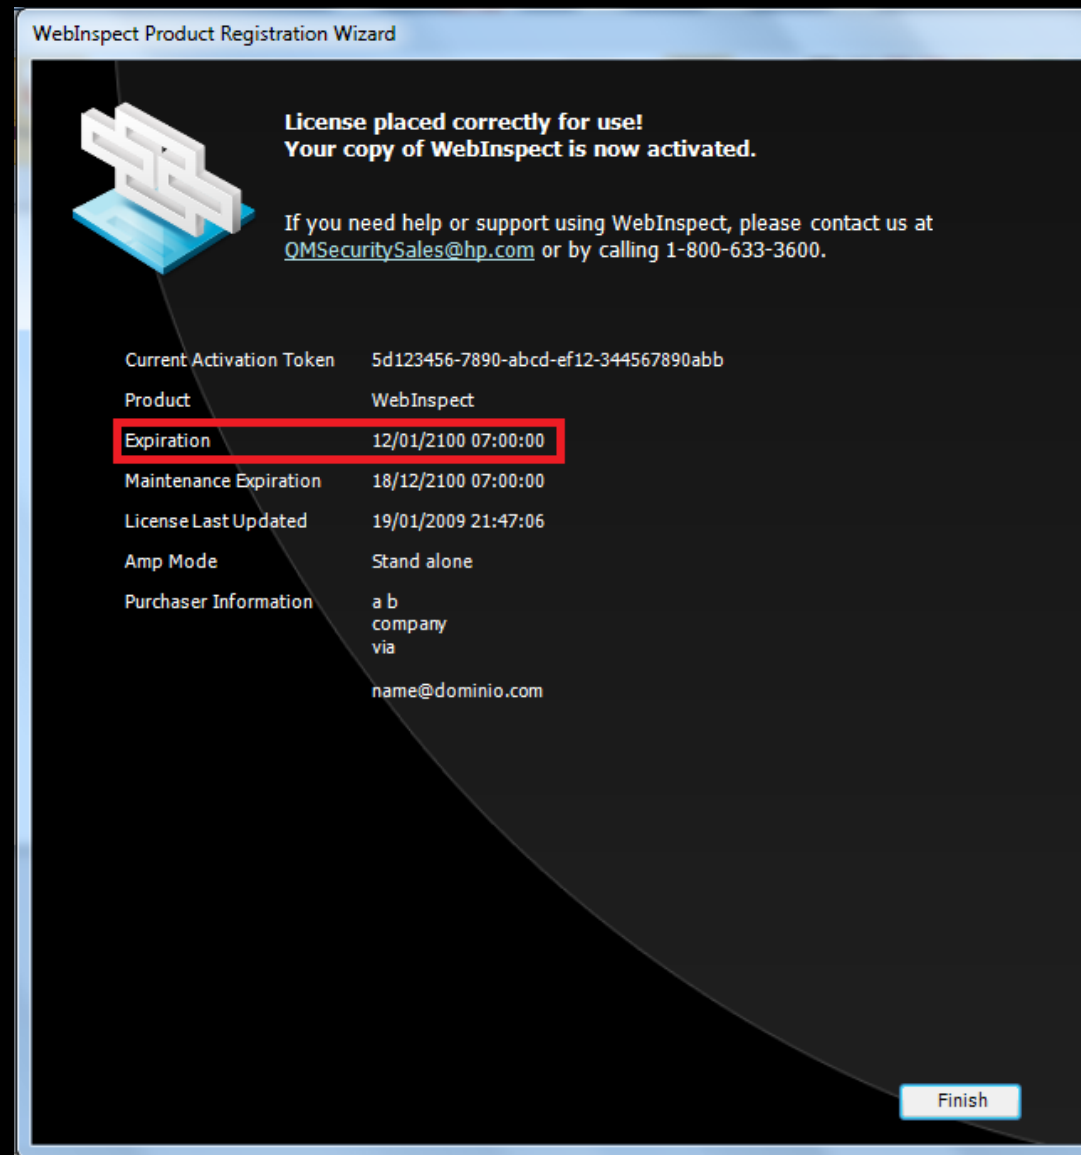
WebInspect Product Registration Wizard

License placed correctly for use!
Your copy of WebInspect is now activated.

If you need help or support using WebInspect, please contact us at QMSecuritySales@hp.com or by calling 1-800-633-3600.

| | |
|---|---|
| Current Activation Token | 5d123456-7890-abcd-ef12-344567890abb |
| Product | WebInspect |
| Expiration | 12/01/2100 07:00:00 |
| Maintenance Expiration | 18/12/2100 07:00:00 |
| License Last Updated | 19/01/2009 21:47:06 |
| Amp Mode | Stand alone |
| Purchaser Information | a b<br>company<br>via<br><br>name@dominio.com |

Finish